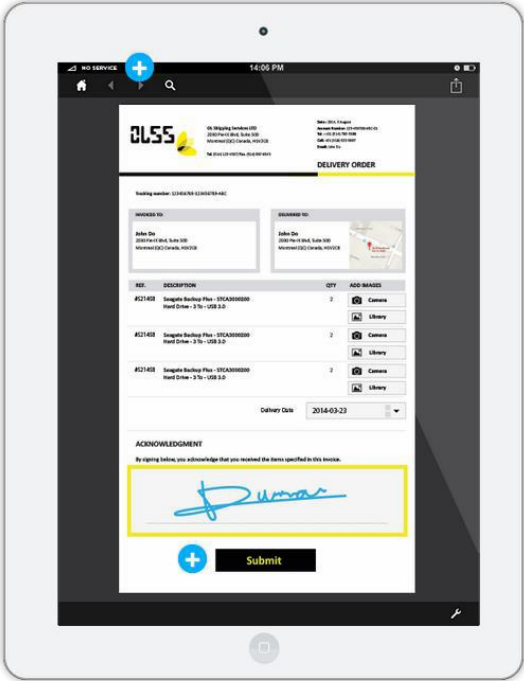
NO SERVICE
14:06 PM

OLSS
OL Shipping Services LTD
2000 Pie-IX Blvd, Suite 500
Montreal (QC) Canada, H0V2G8
Tel. (514) 123-4567 Fax. (514) 987-6543

Date: 2014, 5 August
Account Number: 123-4567890-ABC-01
Tel: +01 (514) 789-7898
Cell: +01 (514) 555-9087
Email: John Do

DELIVERY ORDER

Tracking number: 123456789-123456789-ABC

INVOICED TO:
John Do
2000 Pie-IX Blvd, Suite 500
Montreal (QC) Canada, H0V2G8

DELIVERED TO:
John Do
2000 Pie-IX Blvd, Suite 500
Montreal (QC) Canada, H0V2G8

| REF. | DESCRIPTION | QTY | ADD IMAGES |
|---|---|---|---|
| #521458 | Seagate Backup Plus - STCA3000200 Hard Drive - 3 To - USB 3.0 | 2 | Camera Library |
| #521458 | Seagate Backup Plus - STCA3000200 Hard Drive - 3 To - USB 3.0 | 2 | Camera Library |
| #521458 | Seagate Backup Plus - STCA3000200 Hard Drive - 3 To - USB 3.0 | 2 | Camera Library |

Delivery Date 2014-03-23

ACKNOWLEDGMENT
By signing below, you acknowledge that you received the items specified in this invoice.

Dumar

Submit